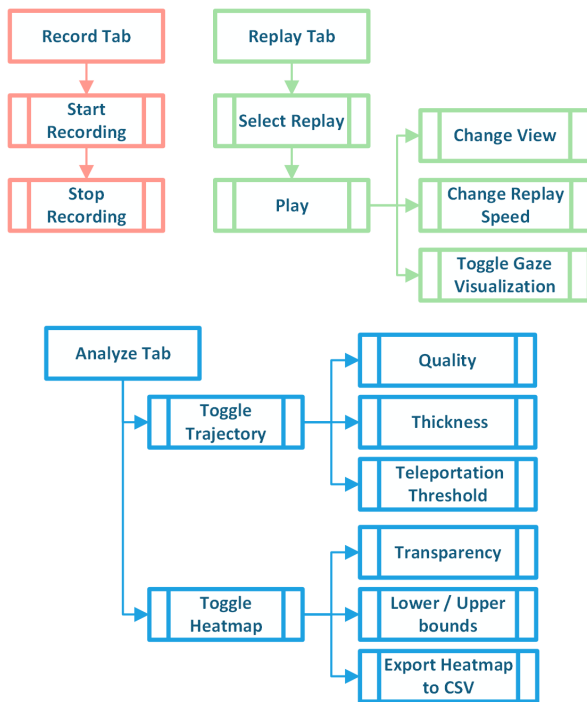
Record Tab

Start Recording

Stop Recording

Replay Tab

Select Replay

Play

Change View

Change Replay Speed

Toggle Gaze Visualization

Analyze Tab

Toggle Trajectory

Quality

Thickness

Teleportation Threshold

Toggle Heatmap

Transparency

Lower / Upper bounds

Export Heatmap to CSV